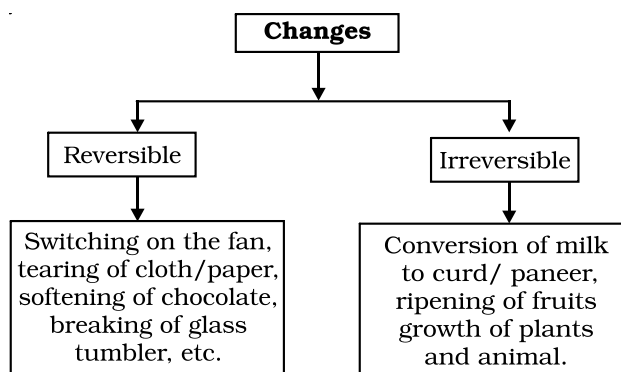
Changes

Reversible

Irreversible

Switching on the fan, tearing of cloth/paper, softening of chocolate, breaking of glass tumbler, etc.

Conversion of milk to curd/ paneer, ripening of fruits growth of plants and animal.